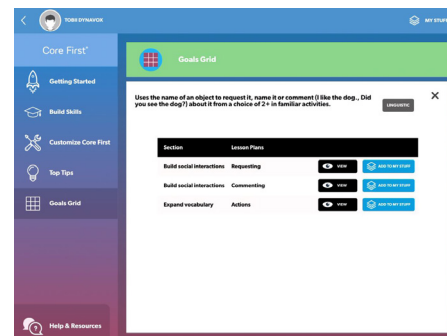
TOBII DYNAVOX

MY STUFF

Core First

Getting Started

Build Skills

Customize Core First

Top Tips

Goals Grid

Help & Resources

Goals Grid

Uses the name of an object to request it, name it or comment (I like the dog., Did you see the dog?) about it from a choice of 2+ in familiar activities.

LINGUISTIC

| Section | Lesson Plans | | |
|---|---|---|---|
| Build social interactions | Requesting | VIEW | ADD TO MY STUFF |
| Build social interactions | Commenting | VIEW | ADD TO MY STUFF |
| Expand vocabulary | Actions | VIEW | ADD TO MY STUFF |